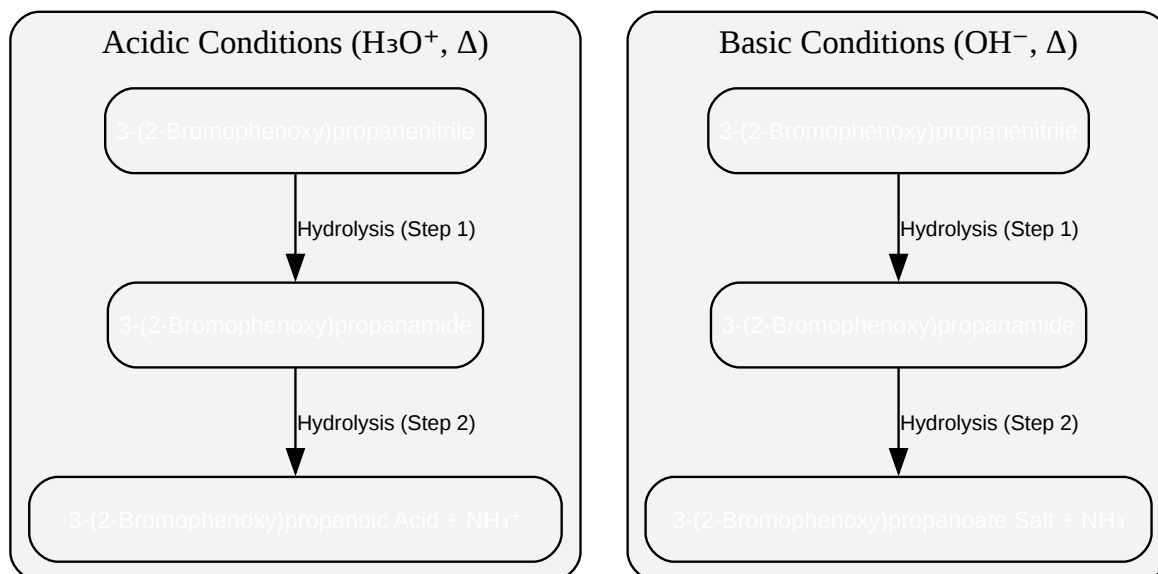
Acidic Conditions ($H_3O^+$, $\Delta$)

3-(2-Bromophenoxy)propanenitrile

Hydrolysis (Step 1)

3-(2-Bromophenoxy)propanamide

Hydrolysis (Step 2)

3-(2-Bromophenoxy)propanoic Acid + $NH_4^+$

Basic Conditions ($OH^-$, $\Delta$)

3-(2-Bromophenoxy)propanenitrile

Hydrolysis (Step 1)

3-(2-Bromophenoxy)propanamide

Hydrolysis (Step 2)

3-(2-Bromophenoxy)propanoate Salt + $NH_3$